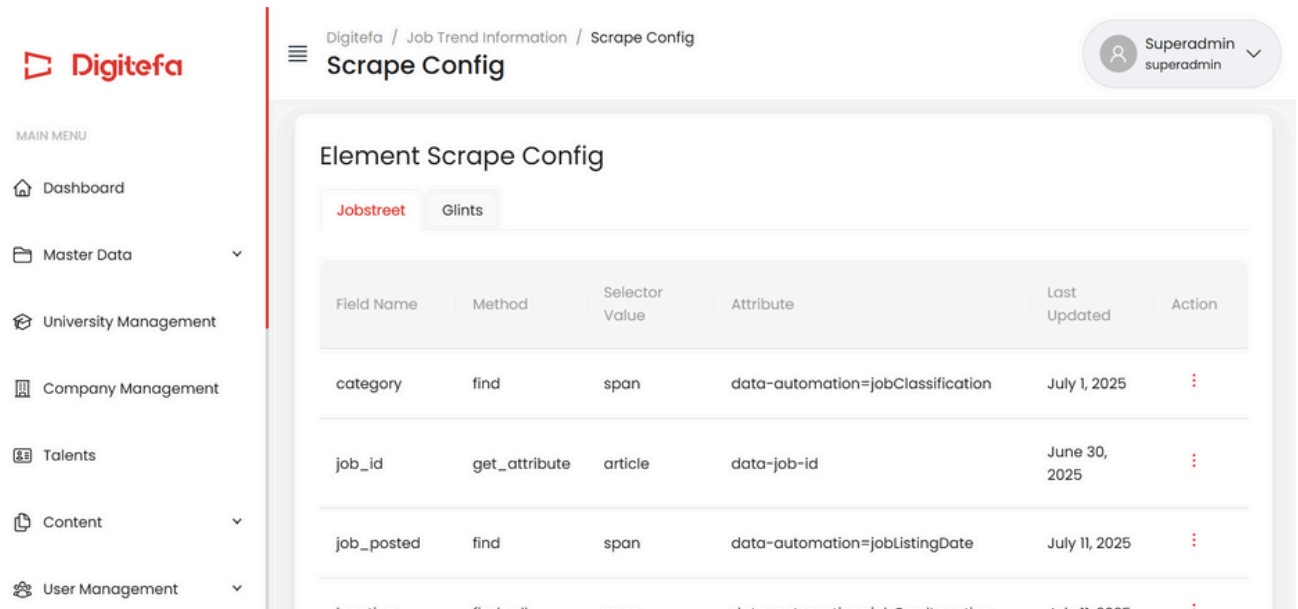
Digitefa

MAIN MENU

Dashboard

Master Data

University Management

Company Management

Talents

Content

User Management

Digitefa / Job Trend Information / Scrape Config

Scrape Config

Superadmin
superadmin

Element Scrape Config

Jobstreet | Glints

| Field Name | Method | Selector Value | Attribute | Last Updated | Action |
|---|---|---|---|---|---|
| category | find | span | data-automation=jobClassification | July 1, 2025 | ⋮ |
| job_id | get_attribute | article | data-job-id | June 30, 2025 | ⋮ |
| job_posted | find | span | data-automation=jobListingDate | July 11, 2025 | ⋮ |
| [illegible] | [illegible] | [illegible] | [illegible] | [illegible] | ⋮ |